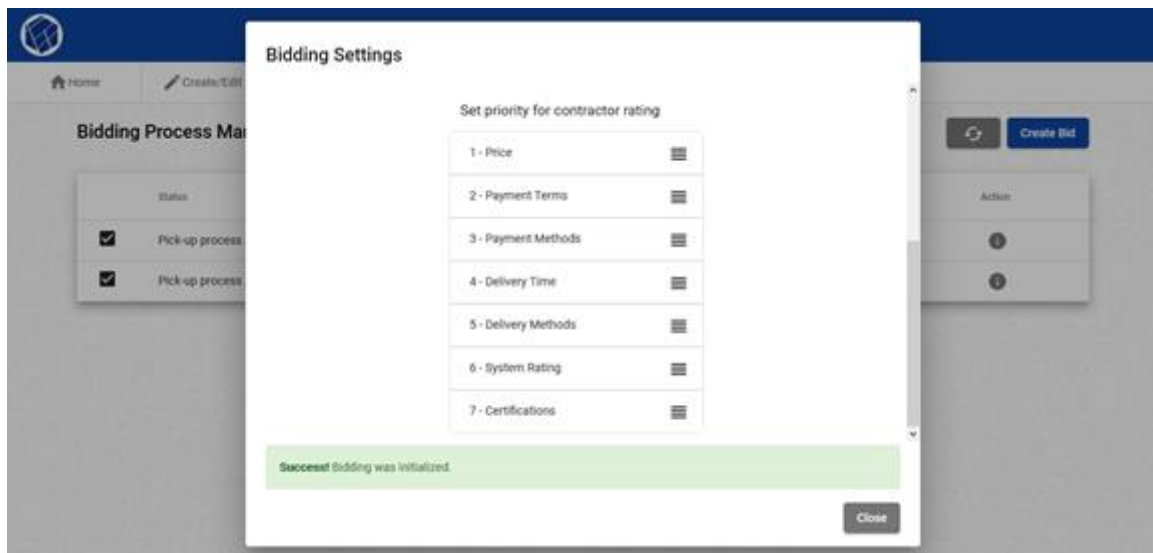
Home

Create/Edit

Bidding Process Ma

Create Bid

Status

Action

Pick-up process

Pick-up process

Bidding Settings

Set priority for contractor rating

1 - Price

2 - Payment Terms

3 - Payment Methods

4 - Delivery Time

5 - Delivery Methods

6 - System Rating

7 - Certifications

Success! Bidding was initialized.

Close